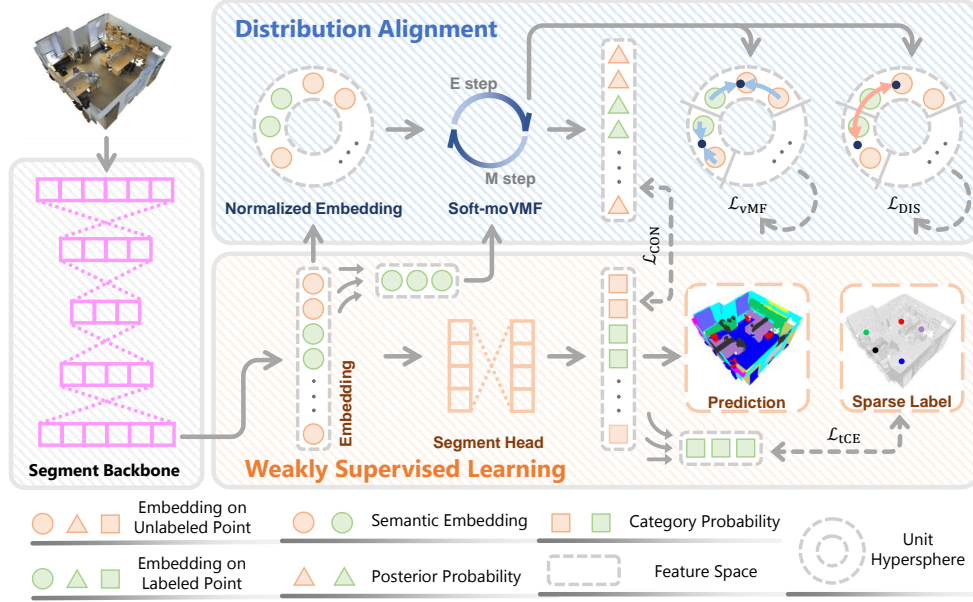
Distribution Alignment

E step

M step

Normalized Embedding

Soft-moVMF

$\mathcal{L}_{\text{vMF}}$

$\mathcal{L}_{\text{DIS}}$

$\mathcal{L}_{\text{CON}}$

Embedding

Segment Head

Prediction

Sparse Label

$\mathcal{L}_{\text{tCE}}$

Segment Backbone

Weakly Supervised Learning

Embedding on Unlabeled Point

Semantic Embedding

Category Probability

Unit Hypersphere

Embedding on Labeled Point

Posterior Probability

Feature Space